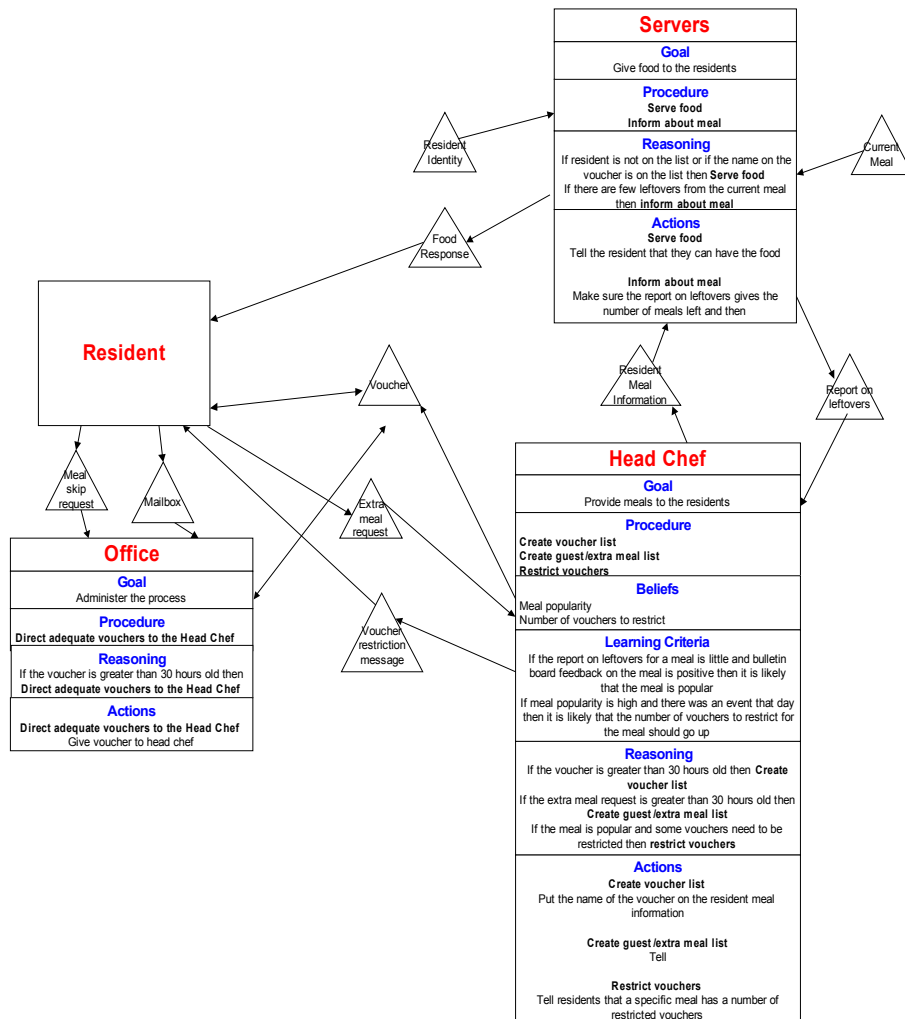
Servers

Goal
Give food to the residents

Procedure
Serve food
Inform about meal

Reasoning
If resident is not on the list or if the name on the voucher is on the list then Serve food
If there are few leftovers from the current meal then inform about meal

Actions
Serve food
Tell the resident that they can have the food

Inform about meal
Make sure the report on leftovers gives the number of meals left and then

Resident Identity

Current Meal

Food Response

Resident

Voucher

Resident Meal Information

Report on leftovers

Meal skip request

Mailbox

Extra meal request

Head Chef

Goal
Provide meals to the residents

Procedure
Create voucher list
Create guest/extra meal list
Restrict vouchers

Beliefs
Meal popularity
Number of vouchers to restrict

Learning Criteria
If the report on leftovers for a meal is little and bulletin board feedback on the meal is positive then it is likely that the meal is popular
If meal popularity is high and there was an event that day then it is likely that the number of vouchers to restrict for the meal should go up

Reasoning
If the voucher is greater than 30 hours old then Create voucher list
If the extra meal request is greater than 30 hours old then Create guest/extra meal list
If the meal is popular and some vouchers need to be restricted then restrict vouchers

Actions
Create voucher list
Put the name of the voucher on the resident meal information

Create guest/extra meal list
Tell

Restrict vouchers
Tell residents that a specific meal has a number of restricted vouchers

Office

Goal
Administer the process

Procedure
Direct adequate vouchers to the Head Chef

Reasoning
If the voucher is greater than 30 hours old then
Direct adequate vouchers to the Head Chef

Actions
Direct adequate vouchers to the Head Chef
Give voucher to head chef

Voucher restriction message